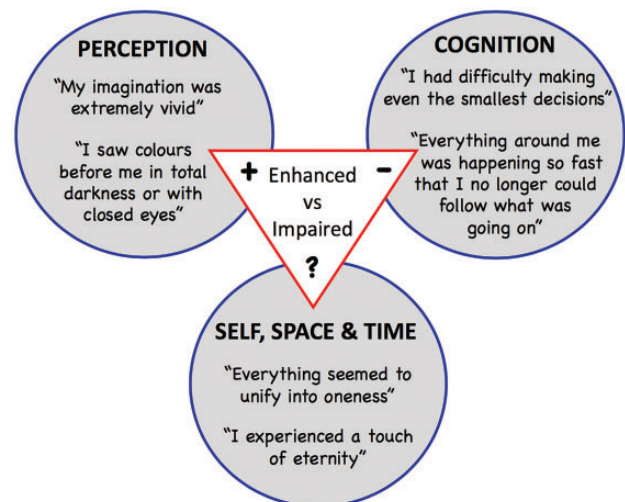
PERCEPTION

"My imagination was extremely vivid"

"I saw colours before me in total darkness or with closed eyes"

COGNITION

"I had difficulty making even the smallest decisions"

"Everything around me was happening so fast that I no longer could follow what was going on"

+ Enhanced vs Impaired -

?

SELF, SPACE & TIME

"Everything seemed to unify into oneness"

"I experienced a touch of eternity"